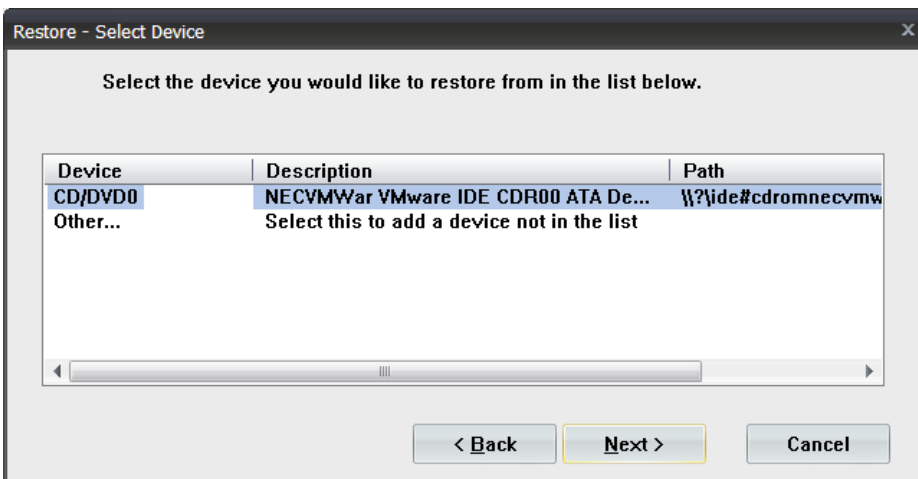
Restore - Select Device

Select the device you would like to restore from in the list below.

| Device | Description | Path |
|---|---|---|
| CD/DVD0 | NECVMWar VMware IDE CDR00 ATA De... | \\?\ide#cdromnecvmw |
| Other... | Select this to add a device not in the list | |

< Back

Next >

Cancel